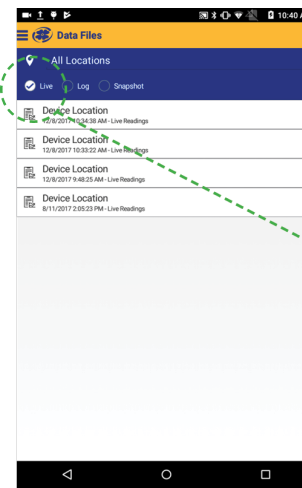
10:40

Data Files

All Locations

Live Log Snapshot

Device Location
12/8/2017 10:34:38 AM - Live Readings

Device Location
12/8/2017 10:33:22 AM - Live Readings

Device Location
12/8/2017 9:48:25 AM - Live Readings

Device Location
8/11/2017 2:05:23 PM - Live Readings